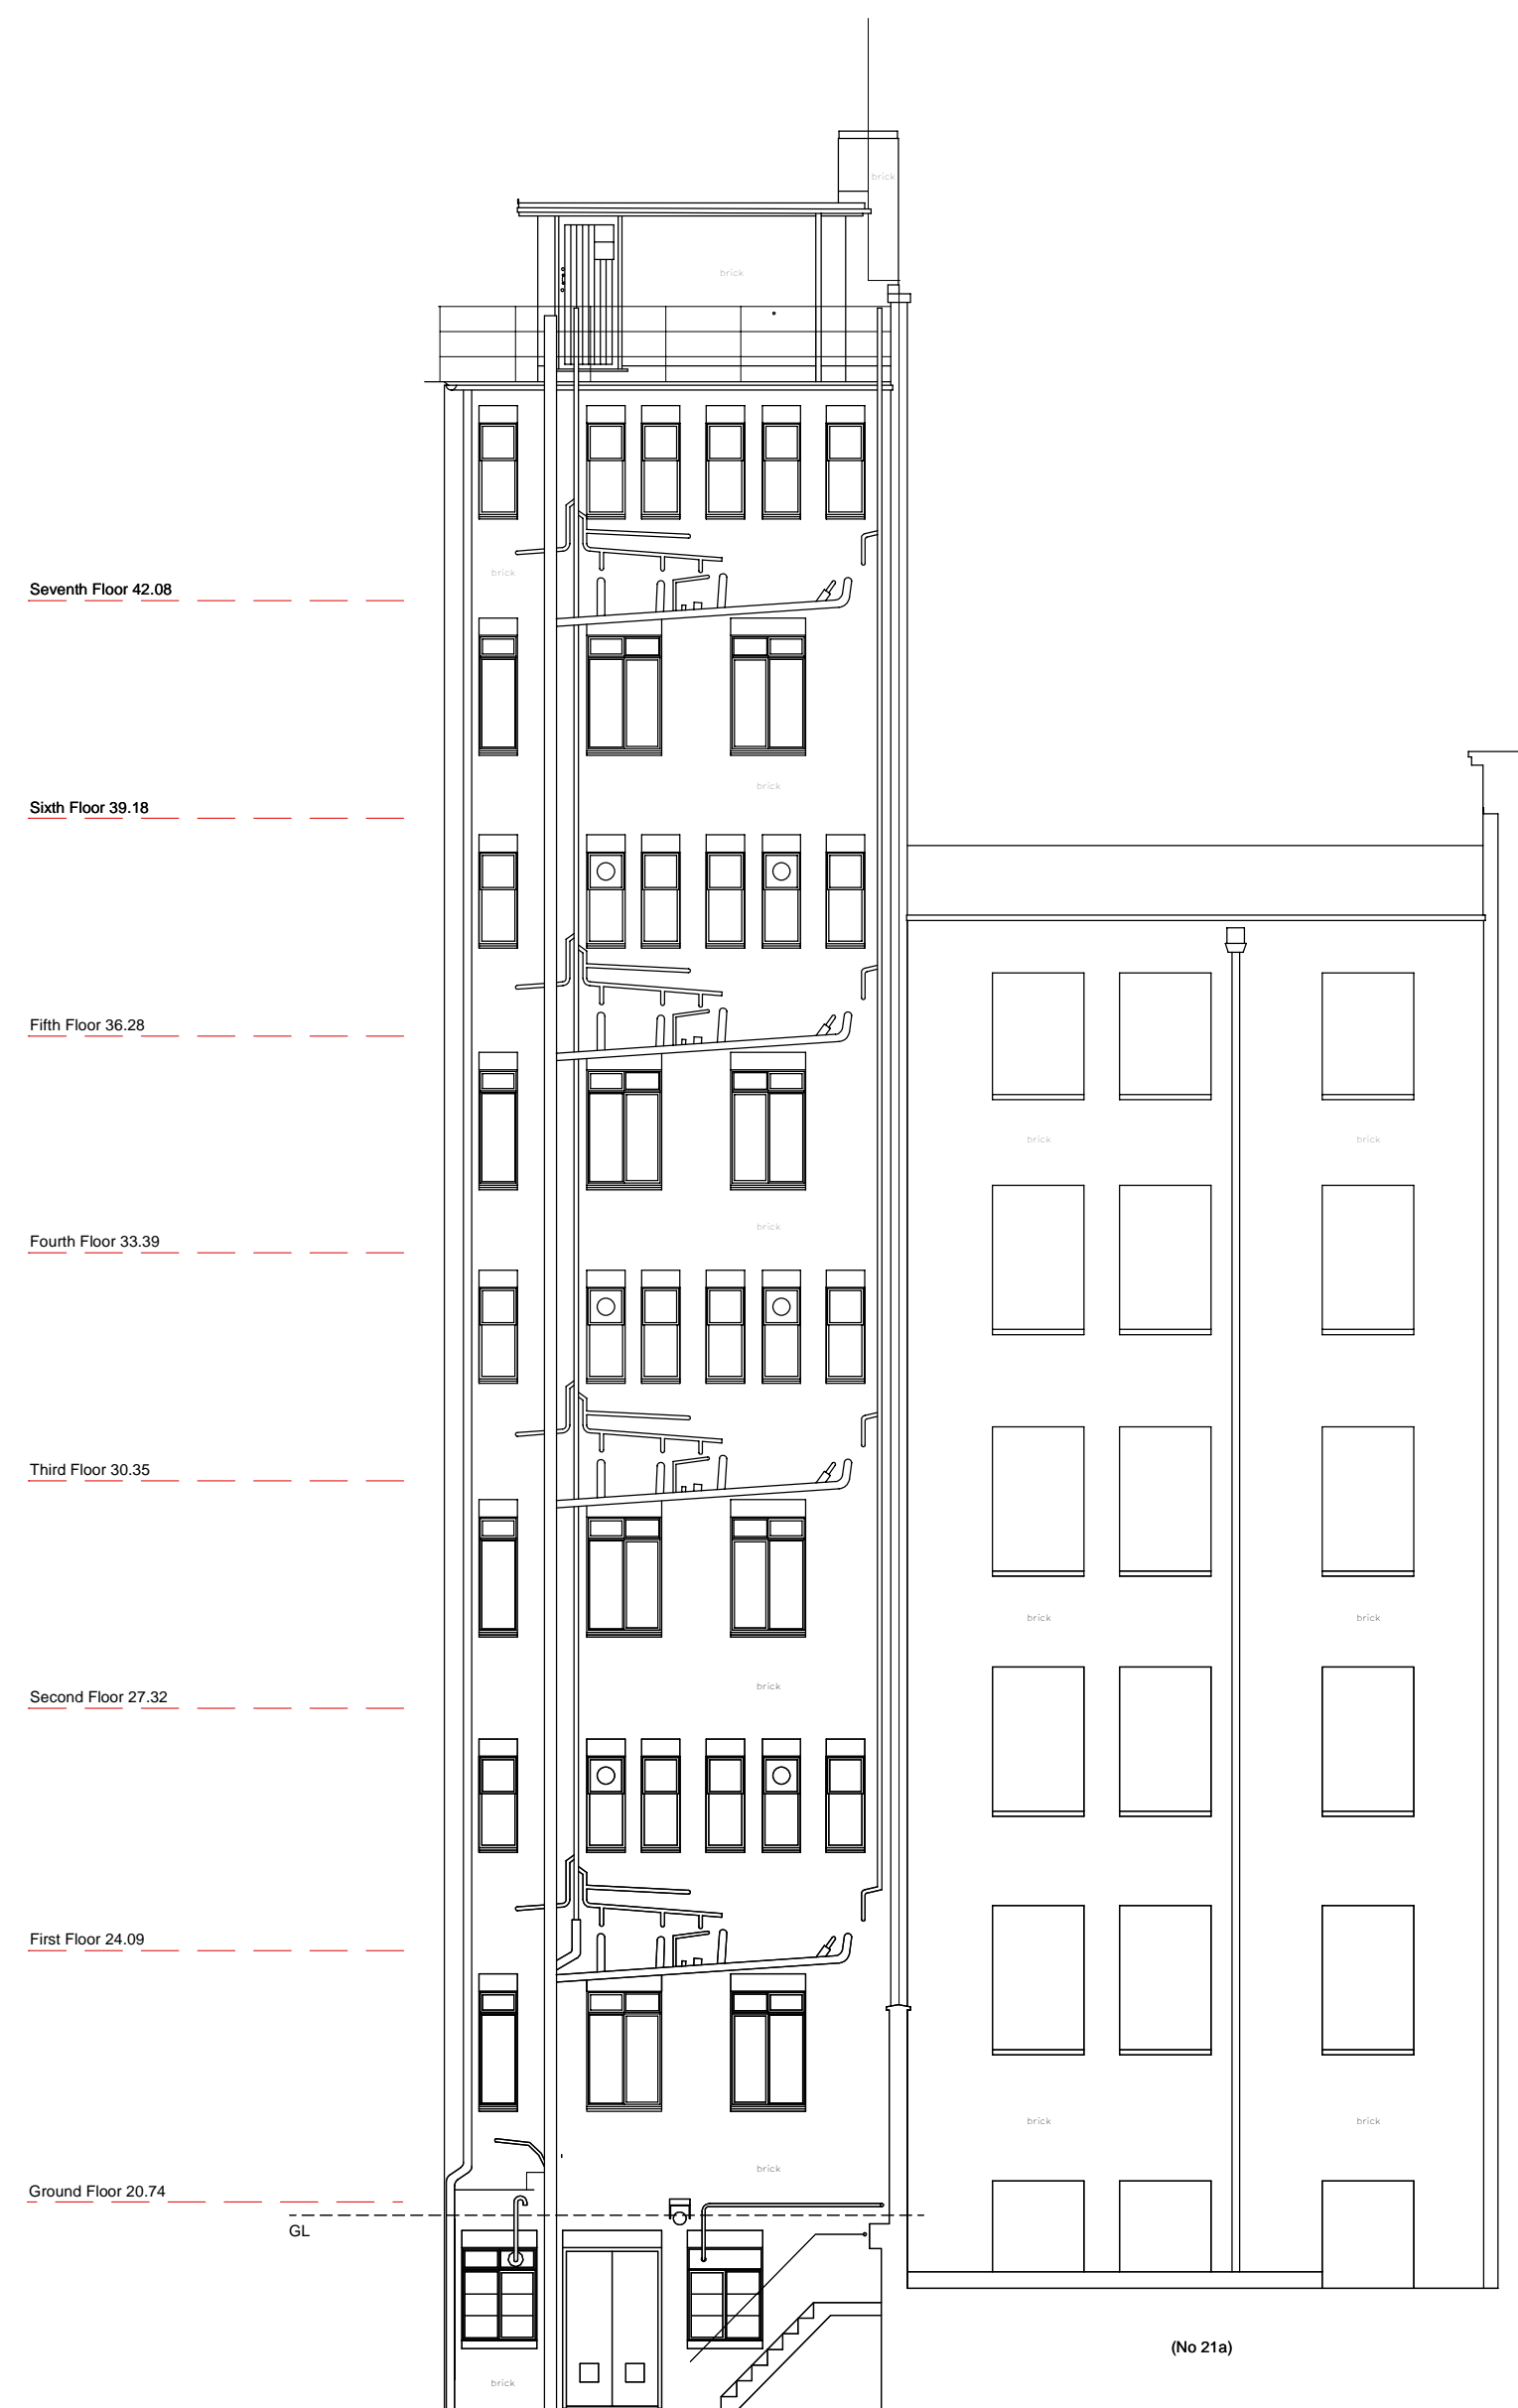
brick

brick

Seventh Floor 42.08

brick

Sixth Floor 39.18

Fifth Floor 36.28

brick brick

brick

Fourth Floor 33.39

Third Floor 30.35

brick brick

brick

Second Floor 27.32

First Floor 24.09

brick brick

brick

Ground Floor 20.74

GL

brick

(No 21a)